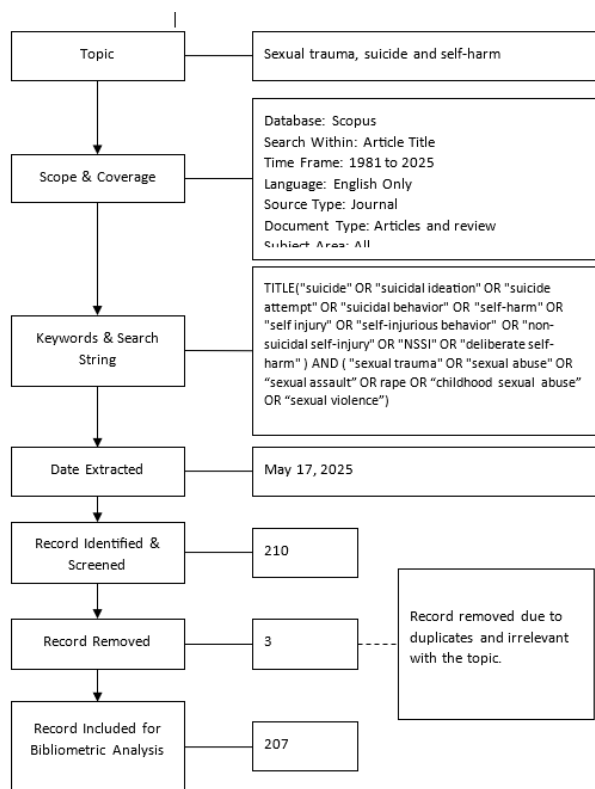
Topic

Sexual trauma, suicide and self-harm

Scope & Coverage

Database: Scopus
Search Within: Article Title
Time Frame: 1981 to 2025
Language: English Only
Source Type: Journal
Document Type: Articles and review
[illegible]

Keywords & Search String

TITLE("suicide" OR "suicidal ideation" OR "suicide attempt" OR "suicidal behavior" OR "self-harm" OR "self injury" OR "self-injurious behavior" OR "non-suicidal self-injury" OR "NSSI" OR "deliberate self-harm" ) AND ( "sexual trauma" OR "sexual abuse" OR "sexual assault" OR rape OR "childhood sexual abuse" OR "sexual violence")

Date Extracted

May 17, 2025

Record Identified & Screened

210

Record Removed

3

Record removed due to duplicates and irrelevant with the topic.

Record Included for Bibliometric Analysis

207